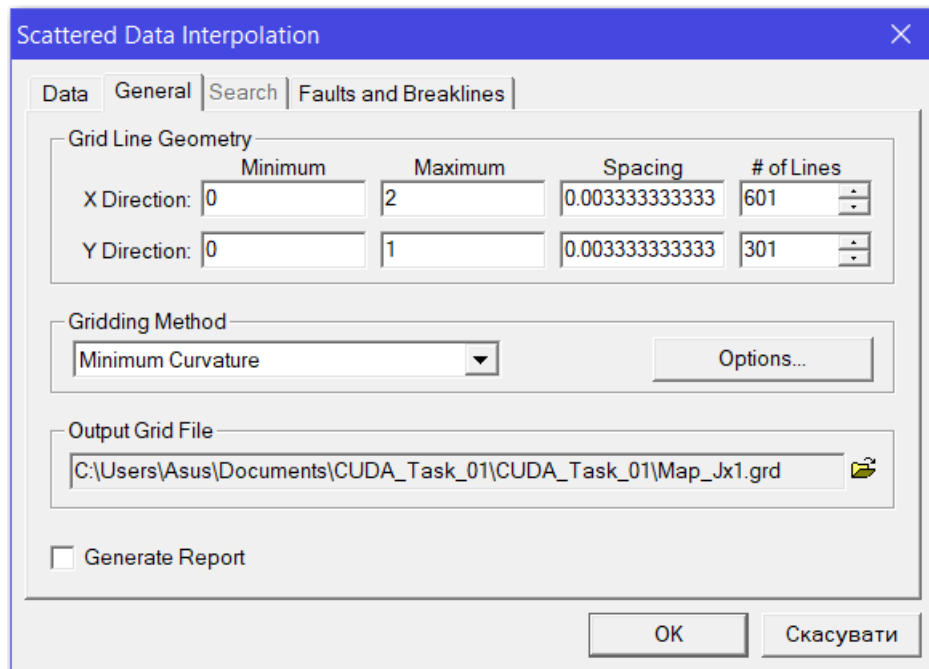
Scattered Data Interpolation

Data | General | Search | Faults and Breaklines

Grid Line Geometry

|  | Minimum | Maximum | Spacing | # of Lines |
|---|---|---|---|---|
| X Direction: | 0 | 2 | 0.003333333333 | 601 |
| Y Direction: | 0 | 1 | 0.003333333333 | 301 |

Gridding Method

Minimum Curvature

Options...

Output Grid File

C:\Users\Asus\Documents\CUDA_Task_01\CUDA_Task_01\Map_Jx1.grd

Generate Report

OK

Скасувати